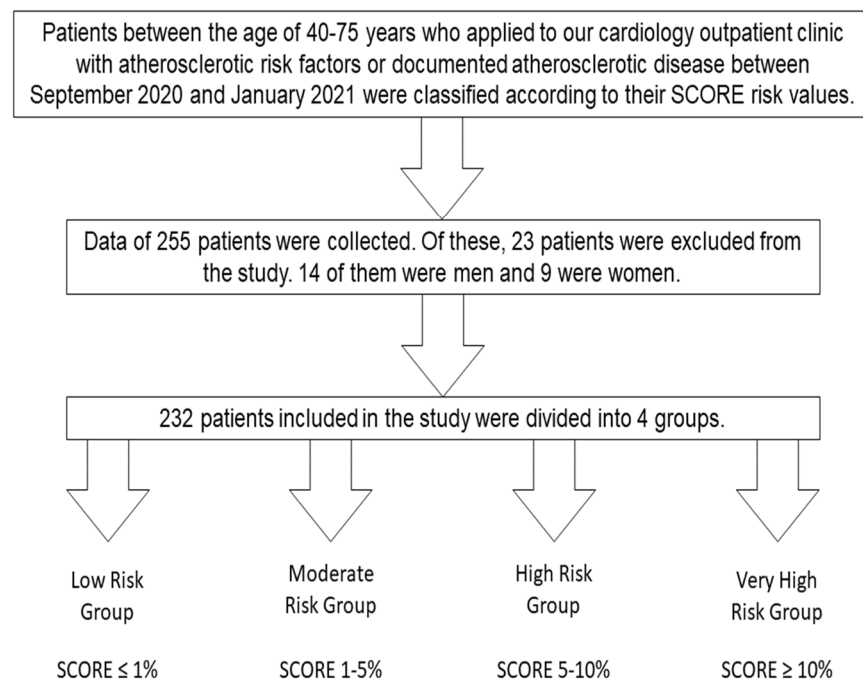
Patients between the age of 40-75 years who applied to our cardiology outpatient clinic with atherosclerotic risk factors or documented atherosclerotic disease between September 2020 and January 2021 were classified according to their SCORE risk values.

Data of 255 patients were collected. Of these, 23 patients were excluded from the study. 14 of them were men and 9 were women.

232 patients included in the study were divided into 4 groups.

Low Risk Group

SCORE ≤ 1%

Moderate Risk Group

SCORE 1-5%

High Risk Group

SCORE 5-10%

Very High Risk Group

SCORE ≥ 10%